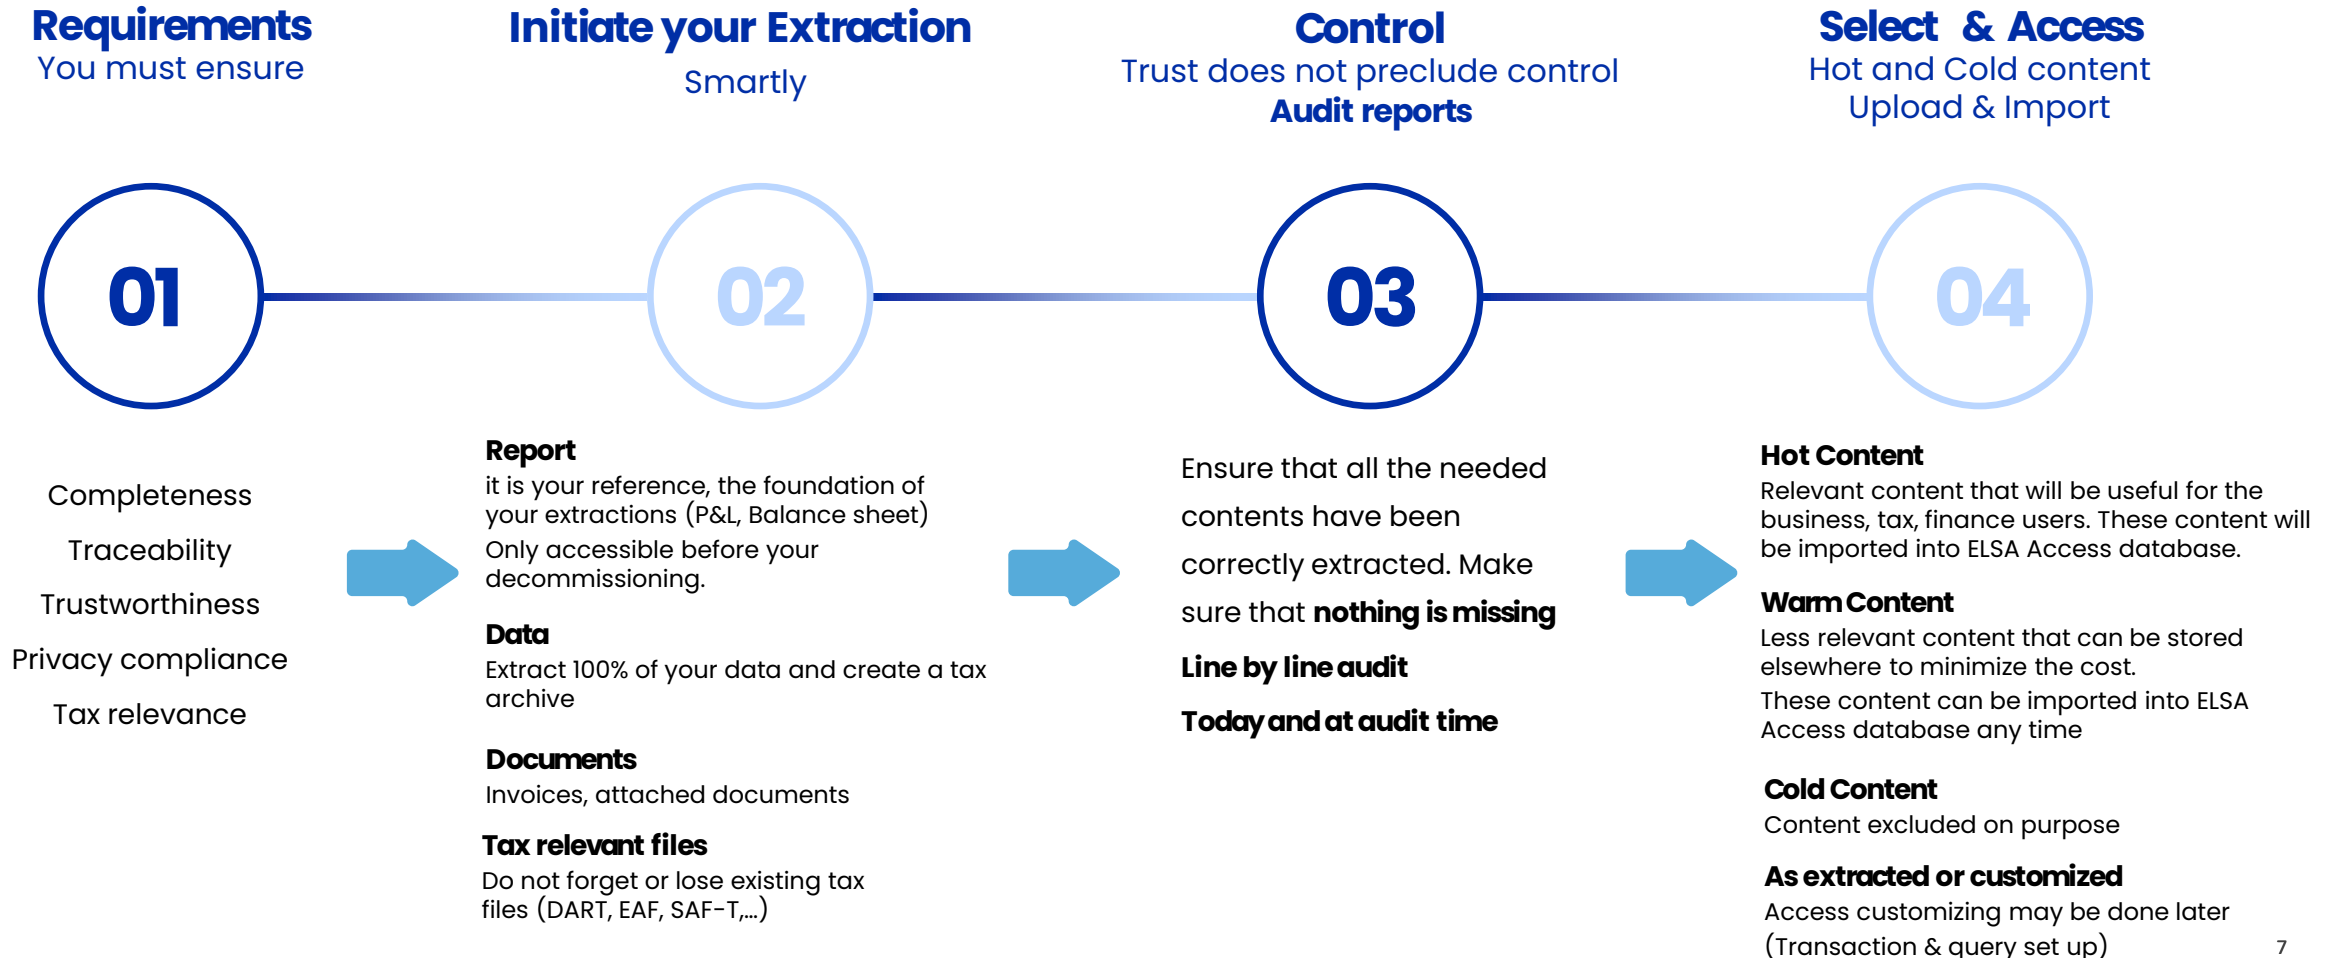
Requirements
You must ensure

Initiate your Extraction
Smartly

Control
Trust does not preclude control
Audit reports

Select & Access
Hot and Cold content
Upload & Import

01

02

03

04

Completeness
Traceability
Trustworthiness
Privacy compliance
Tax relevance

Report
it is your reference, the foundation of your extractions (P&L, Balance sheet)
Only accessible before your decommissioning.

Data
Extract 100% of your data and create a tax archive

Documents
Invoices, attached documents

Tax relevant files
Do not forget or lose existing tax files (DART, EAF, SAF-T,...)

Ensure that all the needed contents have been correctly extracted. Make sure that nothing is missing

Line by line audit

Today and at audit time

Hot Content
Relevant content that will be useful for the business, tax, finance users. These content will be imported into ELSA Access database.

Warm Content
Less relevant content that can be stored elsewhere to minimize the cost.
These content can be imported into ELSA Access database any time

Cold Content
Content excluded on purpose

As extracted or customized
Access customizing may be done later (Transaction & query set up)

7